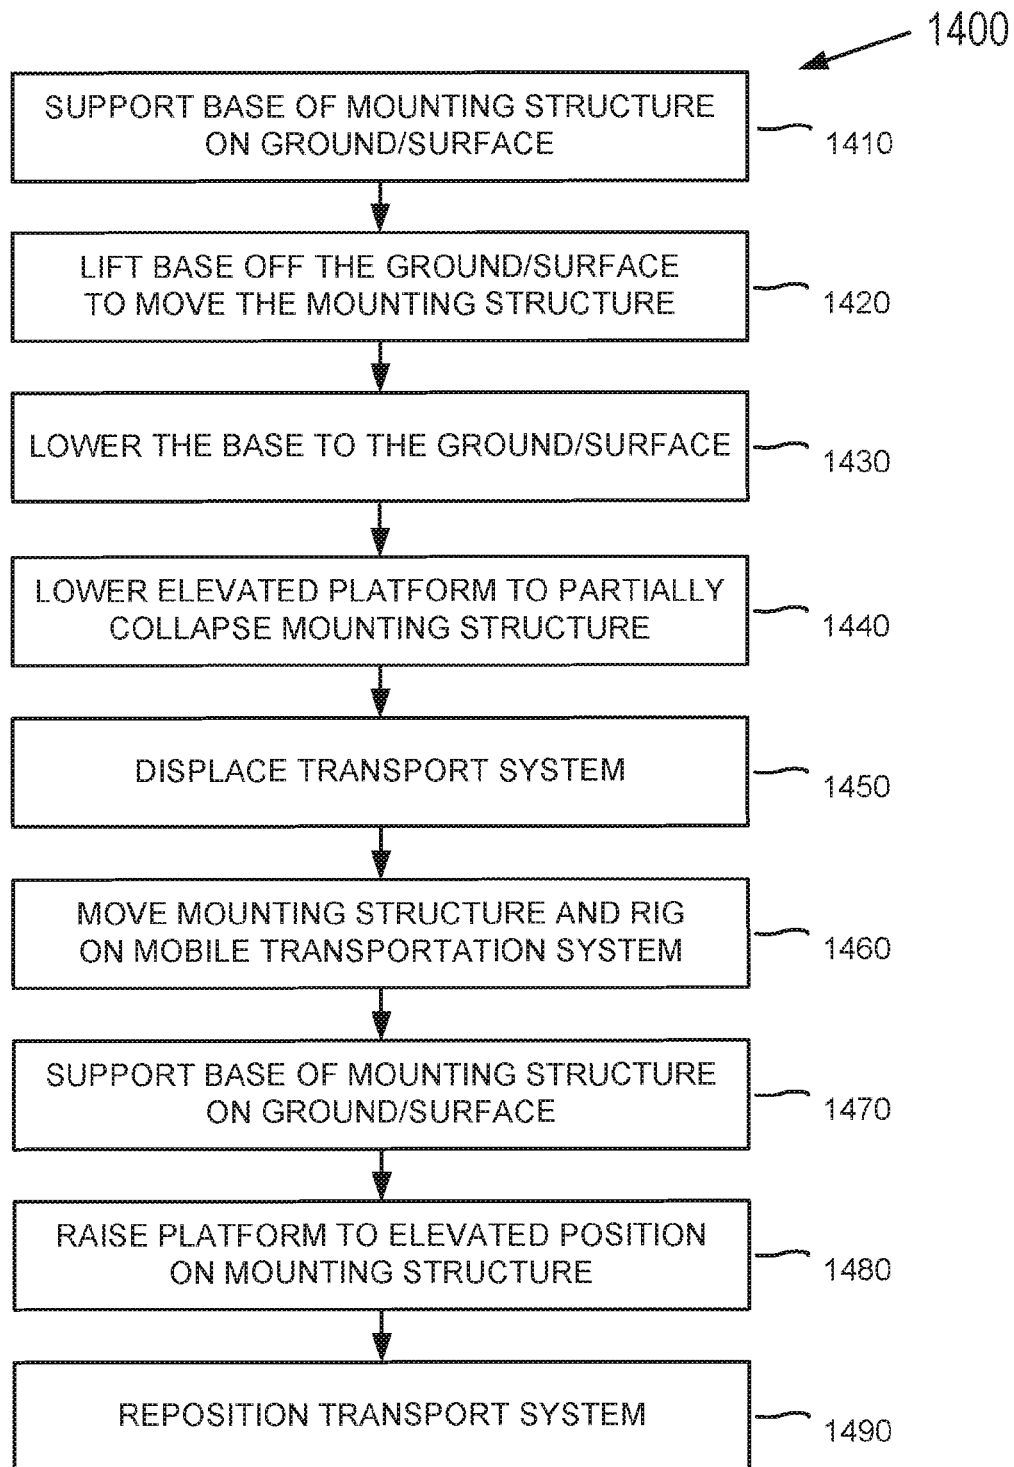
1400

SUPPORT BASE OF MOUNTING STRUCTURE ON GROUND/SURFACE

1410

LIFT BASE OFF THE GROUND/SURFACE TO MOVE THE MOUNTING STRUCTURE

1420

LOWER THE BASE TO THE GROUND/SURFACE

1430

LOWER ELEVATED PLATFORM TO PARTIALLY COLLAPSE MOUNTING STRUCTURE

1440

DISPLACE TRANSPORT SYSTEM

1450

MOVE MOUNTING STRUCTURE AND RIG ON MOBILE TRANSPORTATION SYSTEM

1460

SUPPORT BASE OF MOUNTING STRUCTURE ON GROUND/SURFACE

1470

RAISE PLATFORM TO ELEVATED POSITION ON MOUNTING STRUCTURE

1480

REPOSITION TRANSPORT SYSTEM

1490